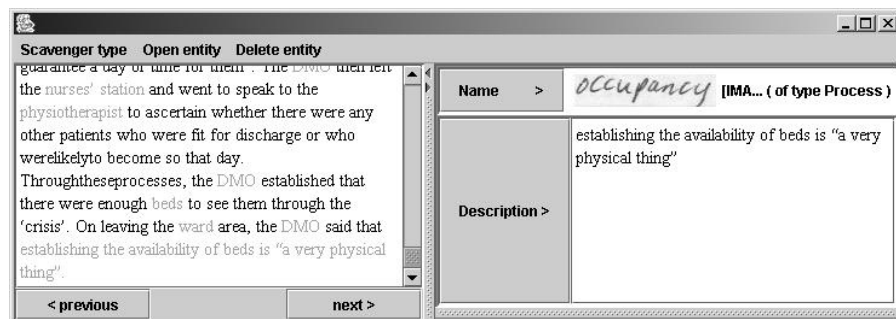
Scavenger type Open entity Delete entity

guarantee a day of time for them". The DMO then left the nurses' station and went to speak to the physiotherapist to ascertain whether there were any other patients who were fit for discharge or who werelikelyto become so that day. Throughtheseprocesses, the DMO established that there were enough beds to see them through the 'crisis'. On leaving the ward area, the DMO said that establishing the availability of beds is "a very physical thing".

< previous

next >

Name >

occupancy [IMA... ( of type Process )

Description >

establishing the availability of beds is "a very physical thing"